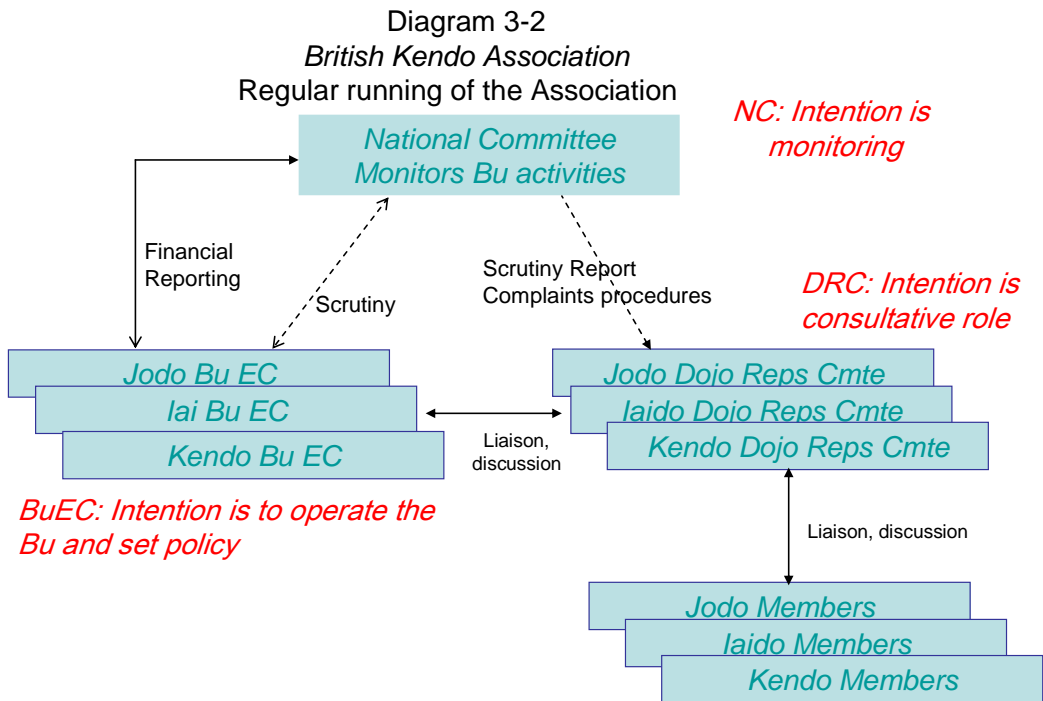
Diagram 3-2
British Kendo Association
Regular running of the Association

National Committee
Monitors Bu activities

NC: Intention is monitoring

Financial Reporting

Scrutiny

Scrutiny Report
Complaints procedures

DRC: Intention is consultative role

Jodo Bu EC
Iai Bu EC
Kendo Bu EC

Liaison, discussion

Jodo Dojo Reps Cmte
Iaido Dojo Reps Cmte
Kendo Dojo Reps Cmte

BuEC: Intention is to operate the Bu and set policy

Liaison, discussion

Jodo Members
Iaido Members
Kendo Members